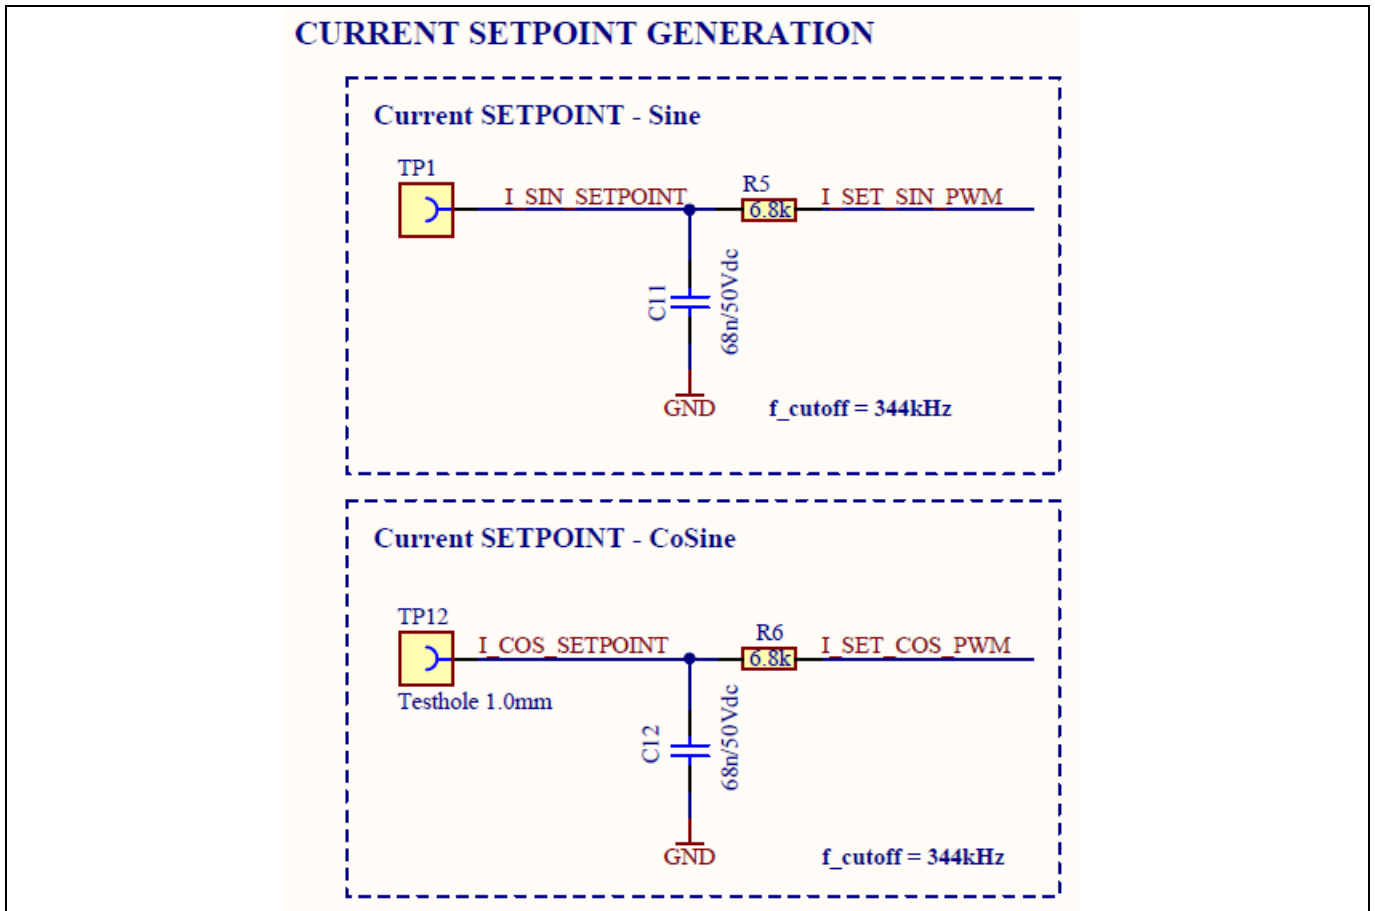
CURRENT SETPOINT GENERATION

Current SETPOINT - Sine

TP1

I_SIN_SETPOINT

R5

6.8k

I_SET_SIN_PWM

C11

68n/50Vdc

GND

f_cutoff = 344kHz

Current SETPOINT - CoSine

TP12

I_COS_SETPOINT

R6

6.8k

I_SET_COS_PWM

Testhole 1.0mm

C12

68n/50Vdc

GND

f_cutoff = 344kHz